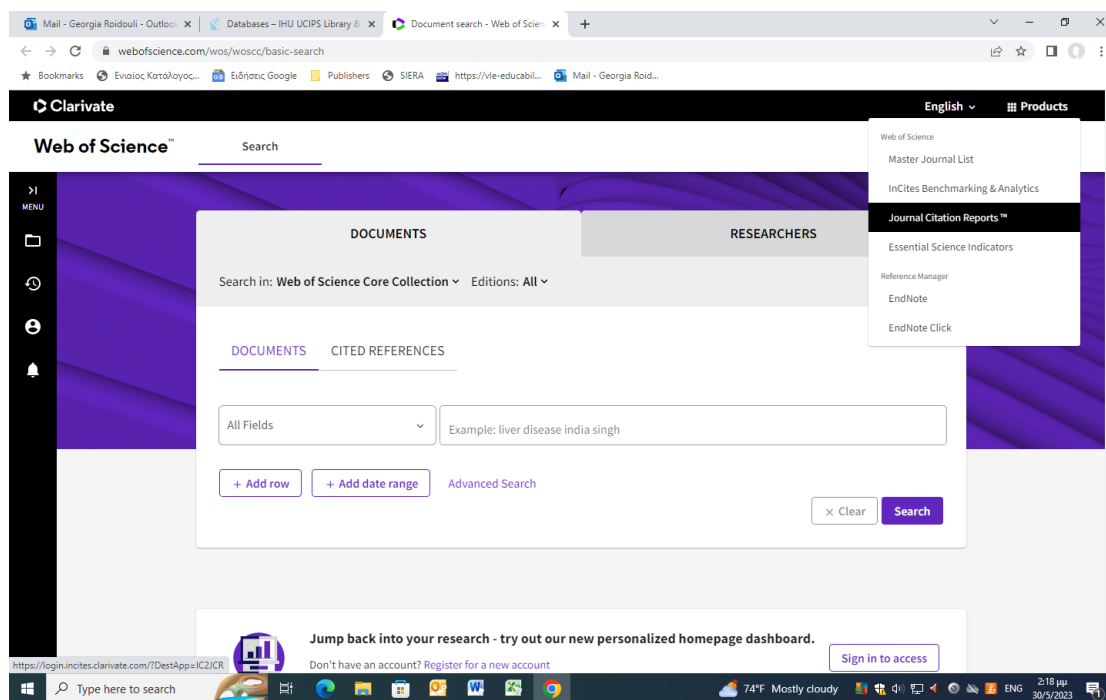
Mail - Georgia Roidouli - Outlook ×
Databases – IHU UCIPS Library & ×
Document search - Web of Scien ×
+

webofscience.com/wos/woscc/basic-search

Bookmarks  Ενιαίος Κατάλογος...  Ειδήσεις Google  Publishers  SIERA  https://vle-educabil...  Mail - Georgia Roid...

Clarivate
English
Products

Web of Science™
Search

MENU

DOCUMENTS
RESEARCHERS

Search in: Web of Science Core Collection  Editions: All

DOCUMENTS  CITED REFERENCES

All Fields
Example: liver disease india singh

+ Add row  + Add date range  Advanced Search

× Clear  Search

Jump back into your research - try out our new personalized homepage dashboard.
Don't have an account? Register for a new account
Sign in to access

Web of Science
Master Journal List
InCites Benchmarking & Analytics
Journal Citation Reports™
Essential Science Indicators
Reference Manager
EndNote
EndNote Click

https://login.incites.clarivate.com/?DestApp=IC2JCR

Type here to search
74°F Mostly cloudy
ENG
2:18 μμ
30/5/2023